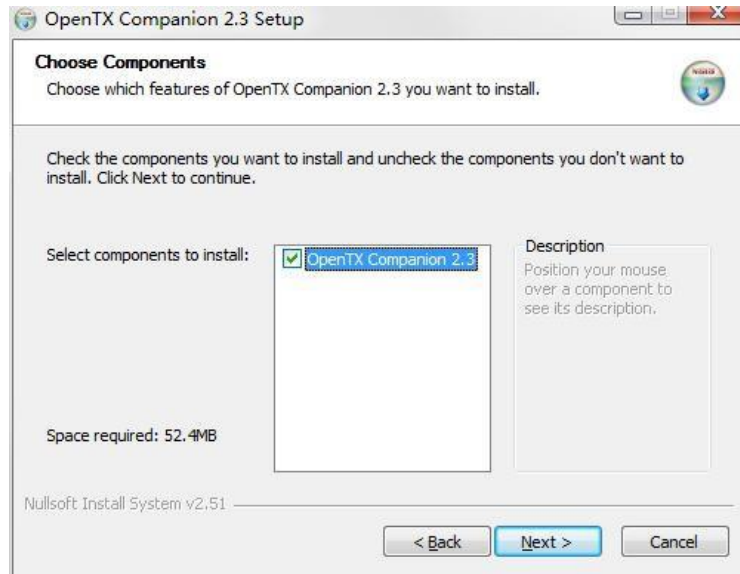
OpenTX Companion 2.3 Setup

Choose Components
Choose which features of OpenTX Companion 2.3 you want to install.

Check the components you want to install and uncheck the components you don't want to install. Click Next to continue.

Select components to install:

OpenTX Companion 2.3

Description
Position your mouse over a component to see its description.

Space required: 52.4MB

Nullsoft Install System v2.51

< Back
Next >
Cancel